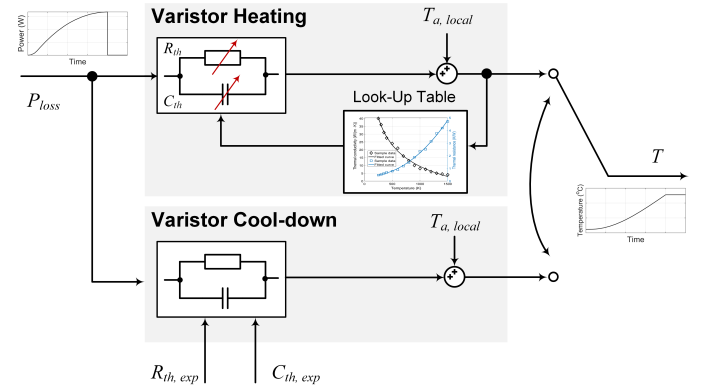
Power (W)

Time

Varistor Heating

$R_{th}$

$C_{th}$

$P_{loss}$

$T_{a,\ local}$

+

+

Look-Up Table

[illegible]

Temperature (K)

$T$

Temperature (°C)

Time

Varistor Cool-down

$T_{a,\ local}$

+

+

$R_{th,\ exp}$

$C_{th,\ exp}$